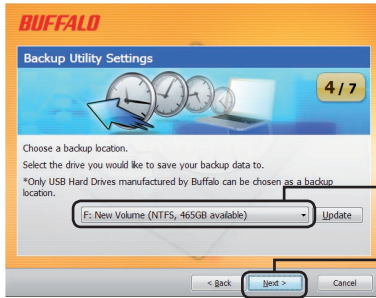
BUFFALO

Backup Utility Settings

4/7

Choose a backup location.

Select the drive you would like to save your backup data to.

*Only USB Hard Drives manufactured by Buffalo can be chosen as a backup location.

F: New Volume (NTFS, 465GB available)

Update

< Back

Next >

Cancel